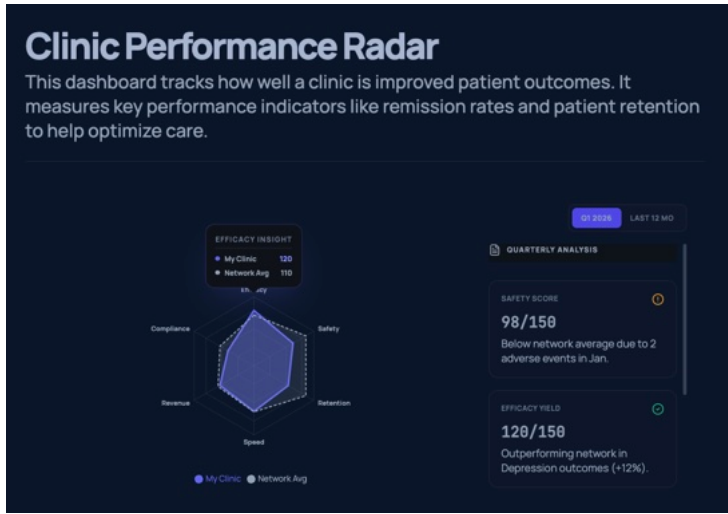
Clinic Performance Radar

This dashboard tracks how well a clinic is improved patient outcomes. It measures key performance indicators like remission rates and patient retention to help optimize care.

Q1 2026 LAST 12 MO

EFFICACY INSIGHT
My Clinic 120
Network Avg 110

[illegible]

Compliance

Safety

Revenue

Retention

Speed

My Clinic Network Avg

QUARTERLY ANALYSIS

SAFETY SCORE
98/150
Below network average due to 2 adverse events in Jan.

EFFICACY YIELD
120/150
Outperforming network in Depression outcomes (+12%).